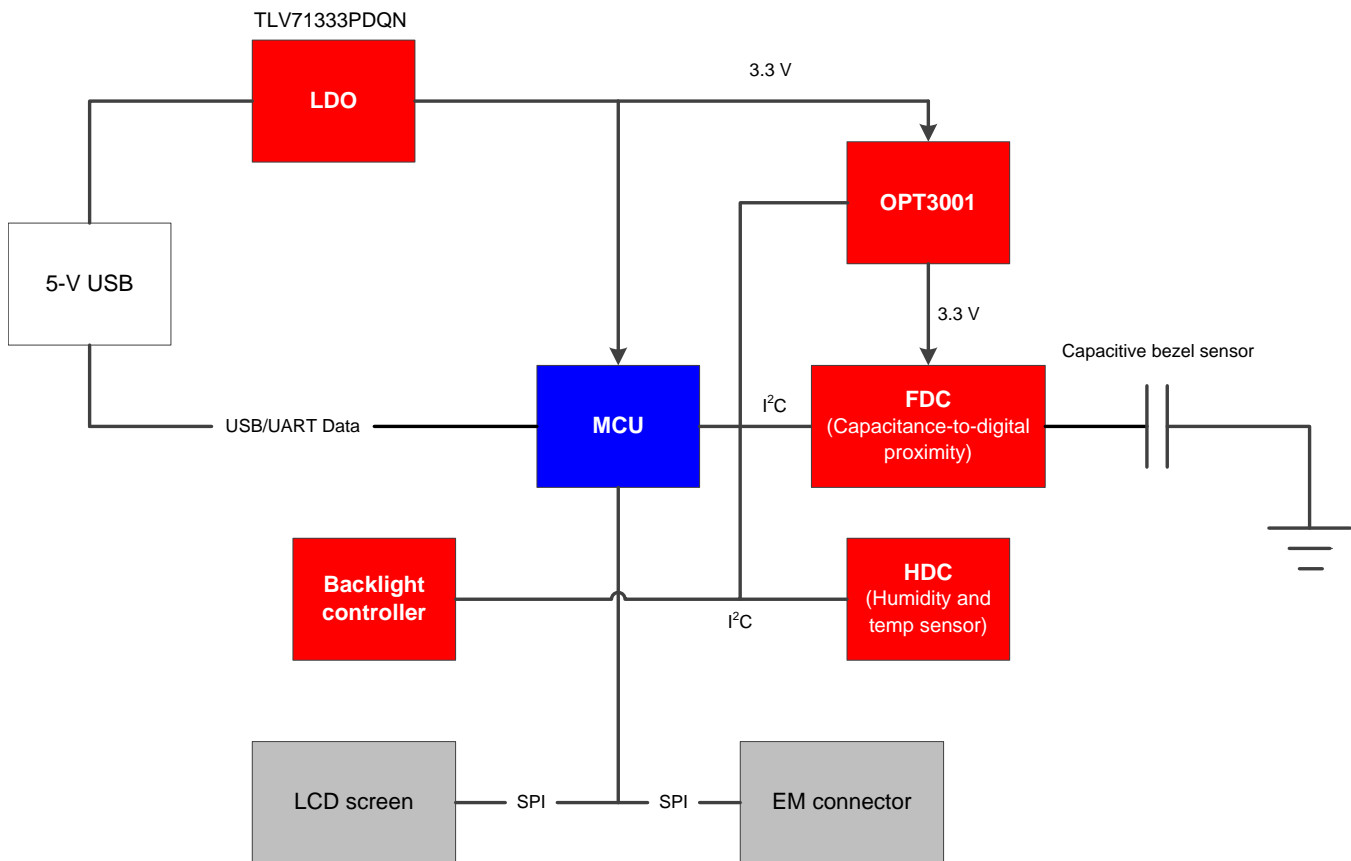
TLV71333PDQN

LDO

3.3 V

OPT3001

5-V USB

3.3 V

Capacitive bezel sensor

USB/UART Data

MCU

$I^2C$

FDC
(Capacitance-to-digital proximity)

Backlight controller

HDC
(Humidity and temp sensor)

$I^2C$

LCD screen

SPI

SPI

EM connector